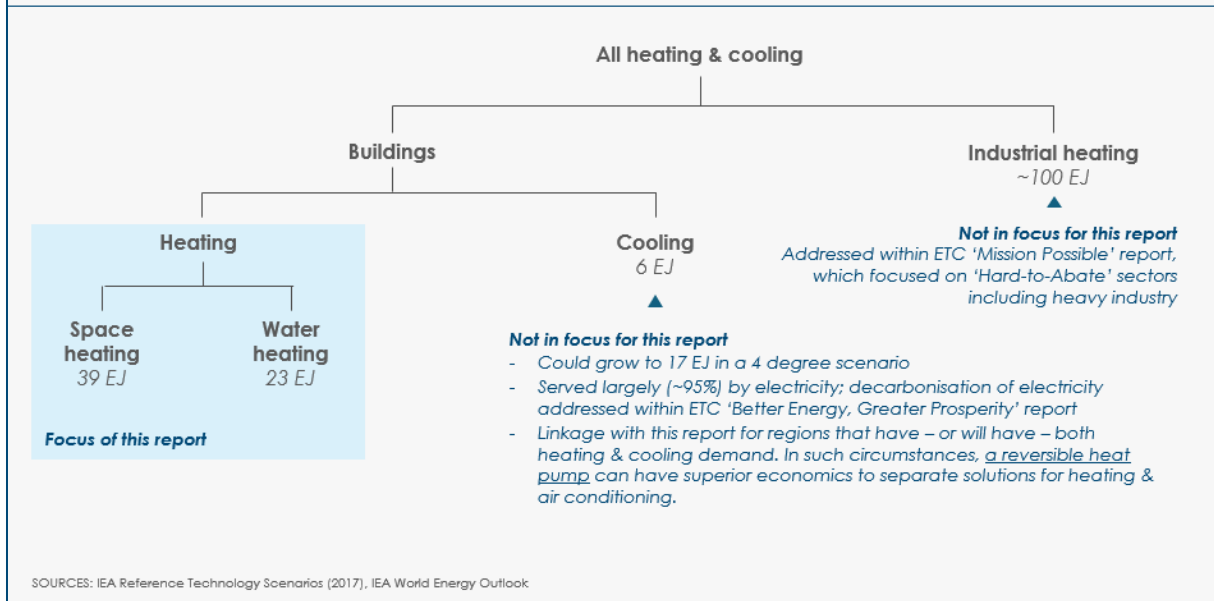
All heating & cooling

Buildings

Industrial heating
~100 EJ

Not in focus for this report
Addressed within ETC 'Mission Possible' report, which focused on 'Hard-to-Abate' sectors including heavy industry

Heating

Space heating
39 EJ

Water heating
23 EJ

Focus of this report

Cooling
6 EJ

Not in focus for this report
- Could grow to 17 EJ in a 4 degree scenario
- Served largely (~95%) by electricity; decarbonisation of electricity addressed within ETC 'Better Energy, Greater Prosperity' report
- Linkage with this report for regions that have – or will have – both heating & cooling demand. In such circumstances, a reversible heat pump can have superior economics to separate solutions for heating & air conditioning.

SOURCES: IEA Reference Technology Scenarios (2017), IEA World Energy Outlook